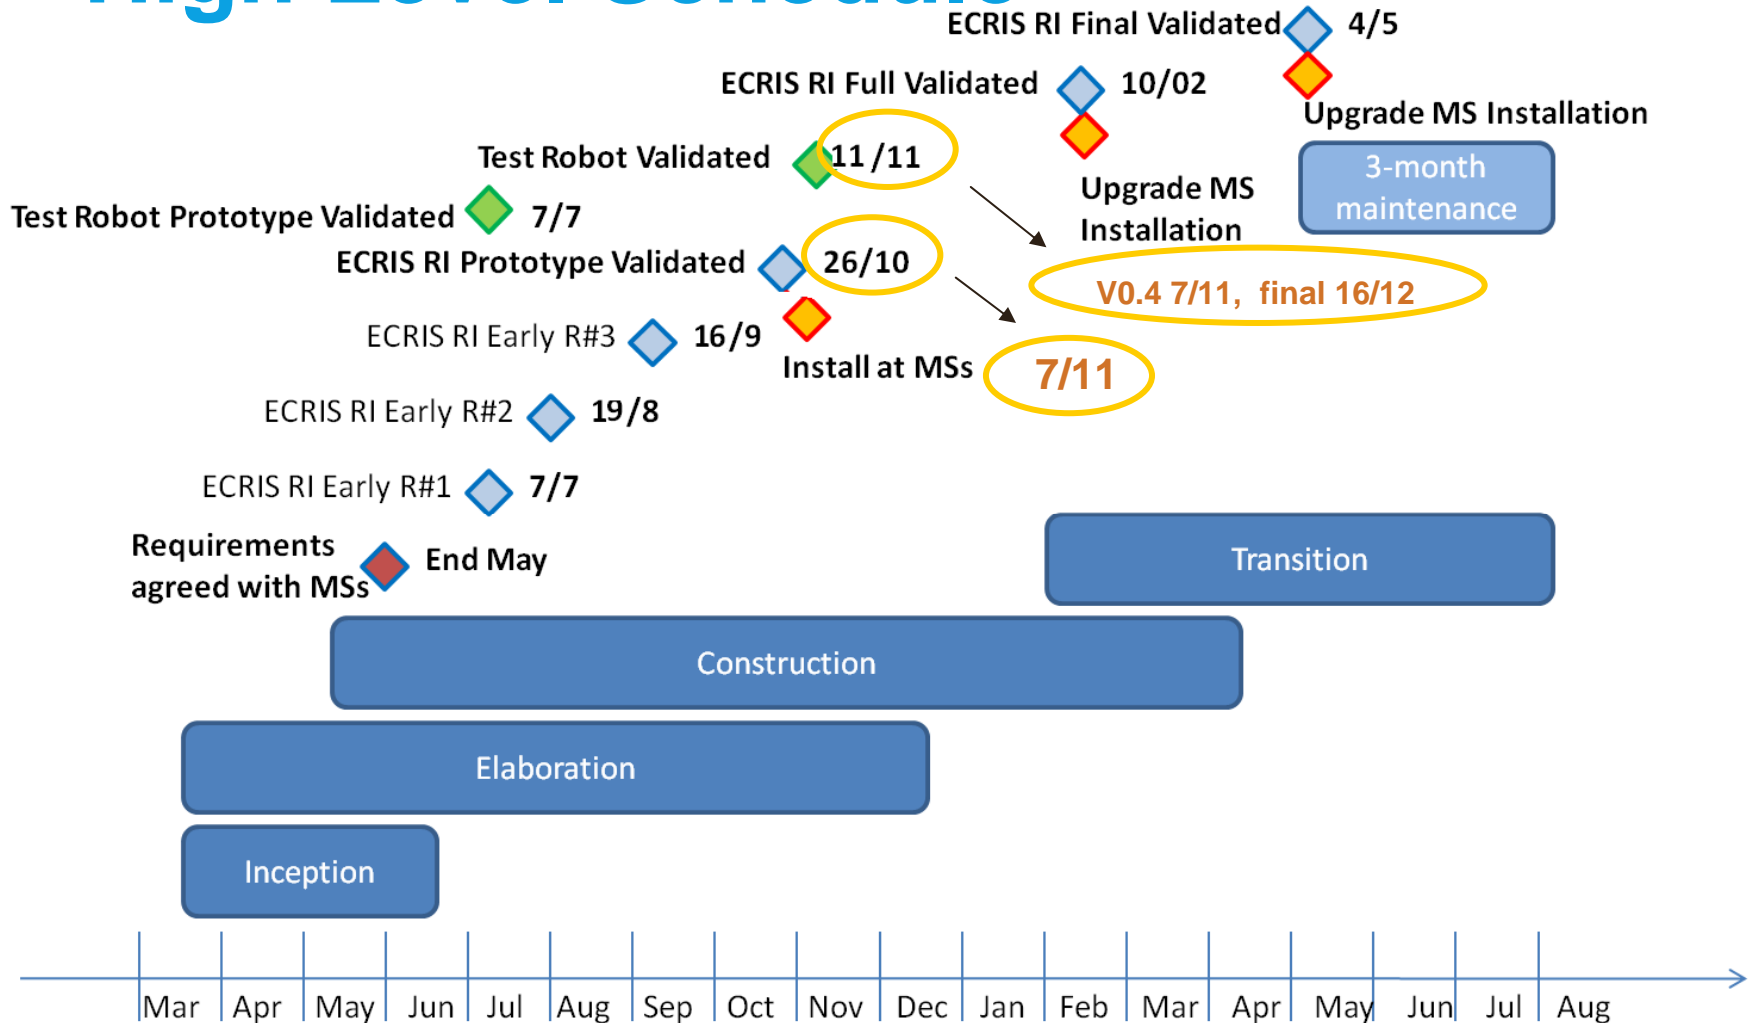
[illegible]

ECRIS RI Final Validated 4/5

ECRIS RI Full Validated 10/02

Upgrade MS Installation

Test Robot Validated 11/11

Upgrade MS Installation

3-month maintenance

Test Robot Prototype Validated 7/7

ECRIS RI Prototype Validated 26/10

V0.4 7/11, final 16/12

ECRIS RI Early R#3 16/9

Install at MSs

7/11

ECRIS RI Early R#2 19/8

ECRIS RI Early R#1 7/7

Requirements agreed with MSs

End May

Transition

Construction

Elaboration

Inception

Mar Apr May Jun Jul Aug Sep Oct Nov Dec Jan Feb Mar Apr May Jun Jul Aug